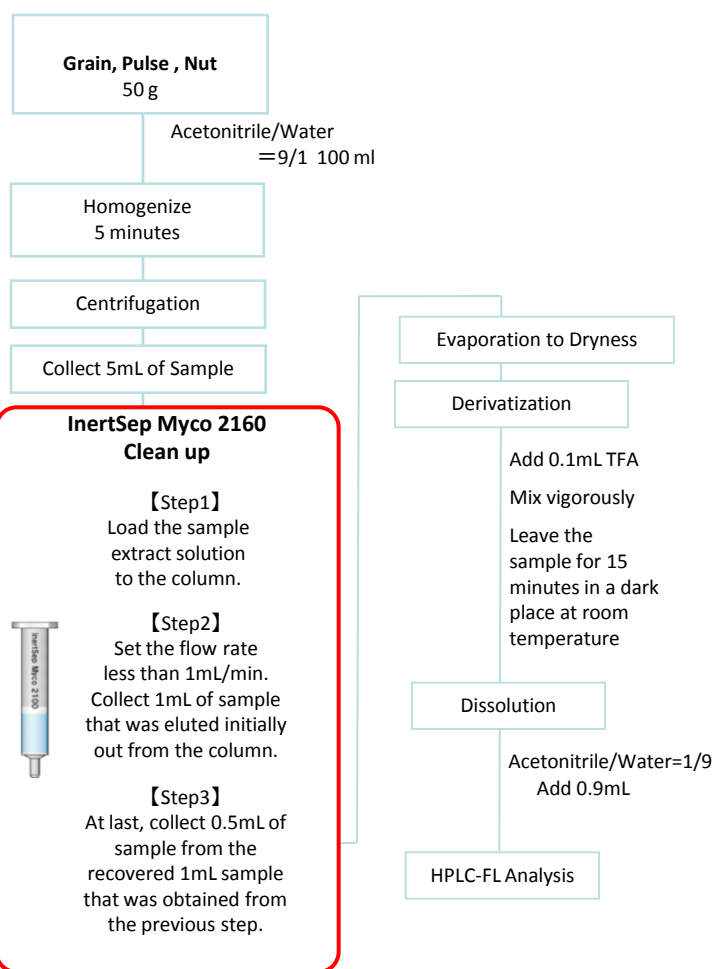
**Grain, Pulse , Nut**
50 g

Acetonitrile/Water
＝9/1 100 ml

Homogenize
5 minutes

Centrifugation

Collect 5mL of Sample

**InertSep Myco 2160**
**Clean up**

【Step1】
Load the sample extract solution to the column.

【Step2】
Set the flow rate less than 1mL/min. Collect 1mL of sample that was eluted initially out from the column.

InertSep Myco 2160

【Step3】
At last, collect 0.5mL of sample from the recovered 1mL sample that was obtained from the previous step.

Evaporation to Dryness

Derivatization

Add 0.1mL TFA

Mix vigorously

Leave the sample for 15 minutes in a dark place at room temperature

Dissolution

Acetonitrile/Water=1/9
Add 0.9mL

HPLC-FL Analysis